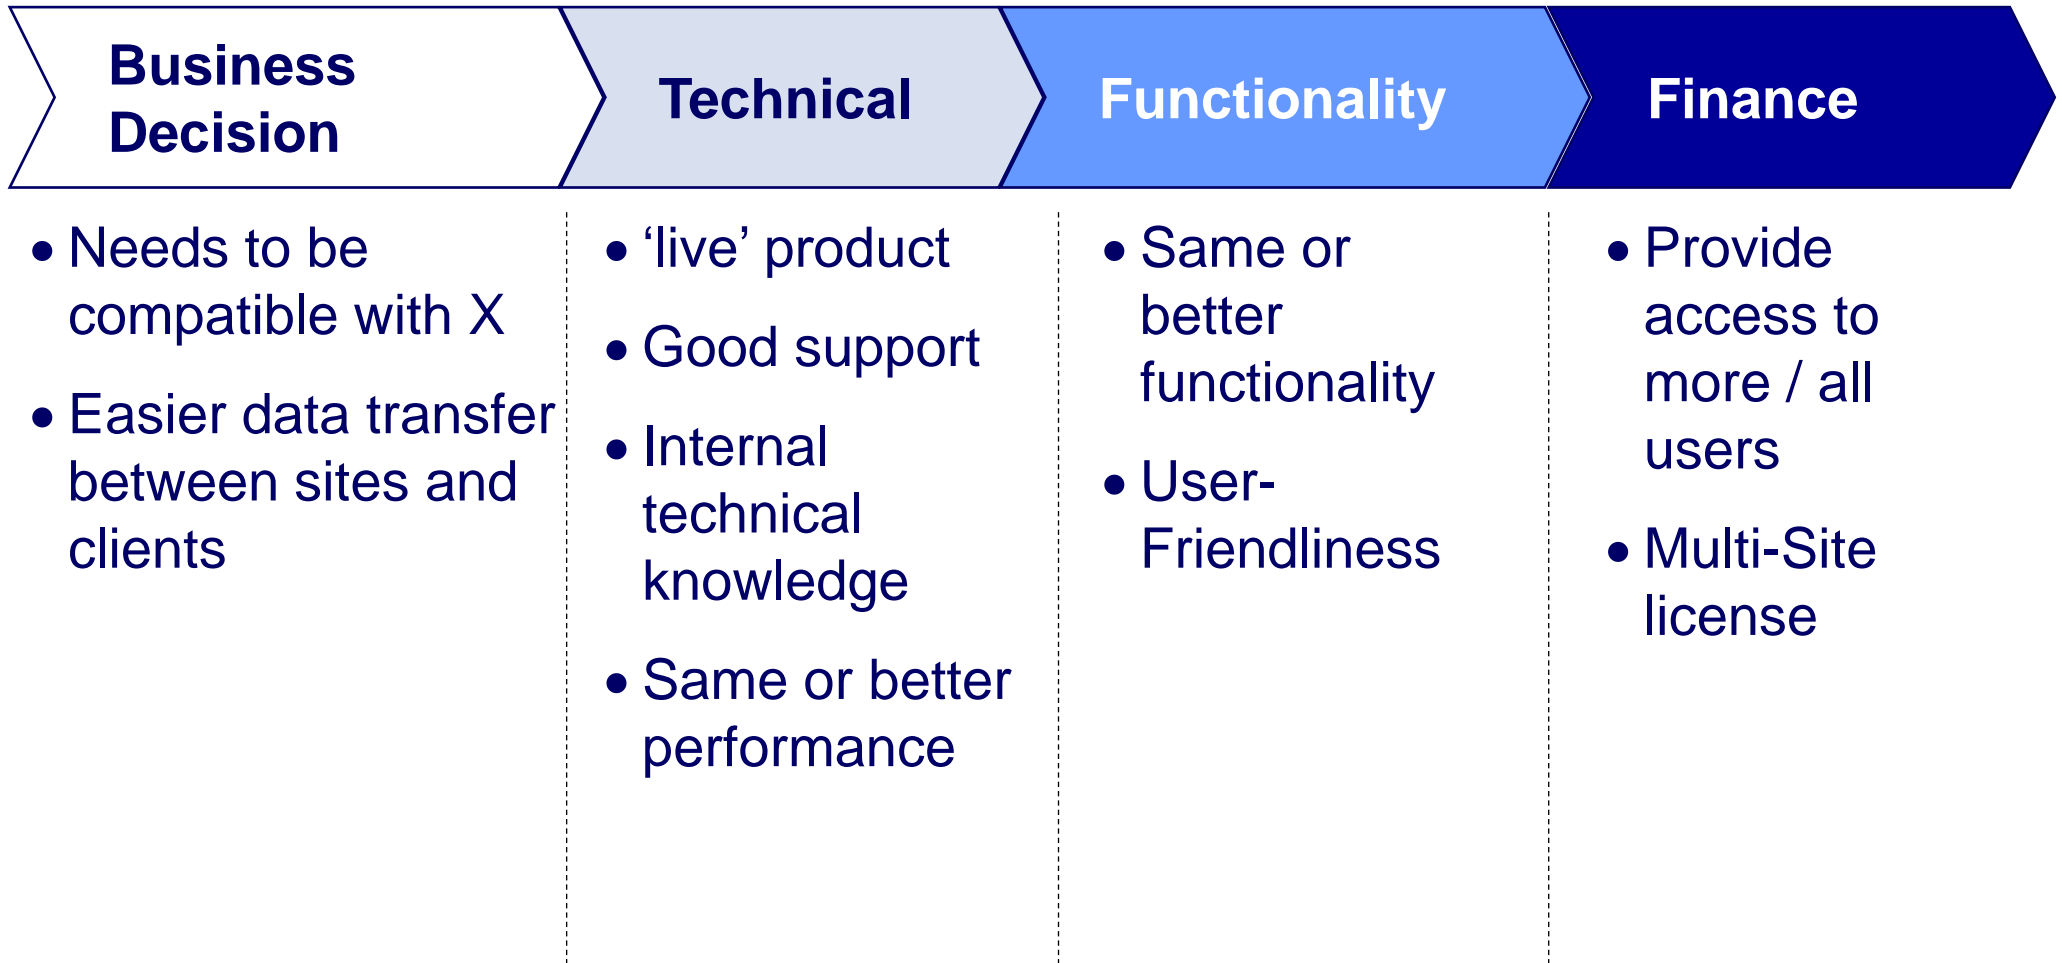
Business Decision

• Needs to be compatible with X
• Easier data transfer between sites and clients

Technical

• ‘live’ product
• Good support
• Internal technical knowledge
• Same or better performance

Functionality

• Same or better functionality
• User-Friendliness

Finance

• Provide access to more / all users
• Multi-Site license